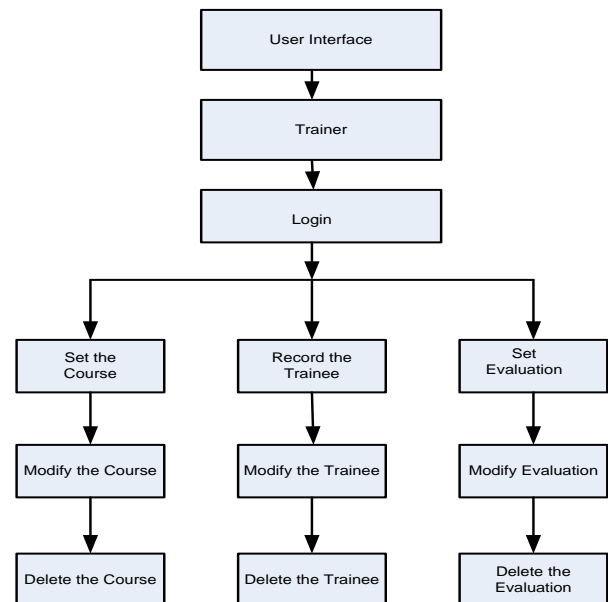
User Interface

Trainer

Login

Set the Course

Modify the Course

Delete the Course

Record the Trainee

Modify the Trainee

Delete the Trainee

Set Evaluation

Modify Evaluation

Delete the Evaluation